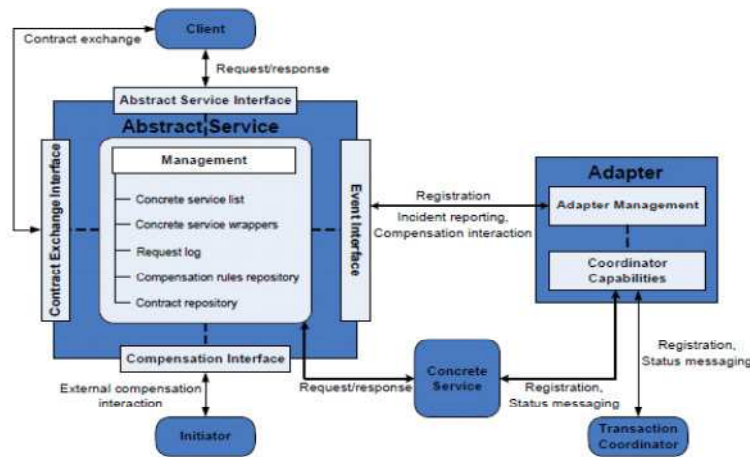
Client

Contract exchange

Request/response

Abstract Service Interface

Abstract Service

Contract Exchange Interface

Management

Concrete service list

Concrete service wrappers

Request log

Compensation rules repository

Contract repository

Event Interface

Registration

Incident reporting, Compensation interaction

Adapter

Adapter Management

Coordinator Capabilities

Compensation Interface

External compensation interaction

Initiator

Request/response

Concrete Service

Registration, Status messaging

Registration, Status messaging

Transaction Coordinator